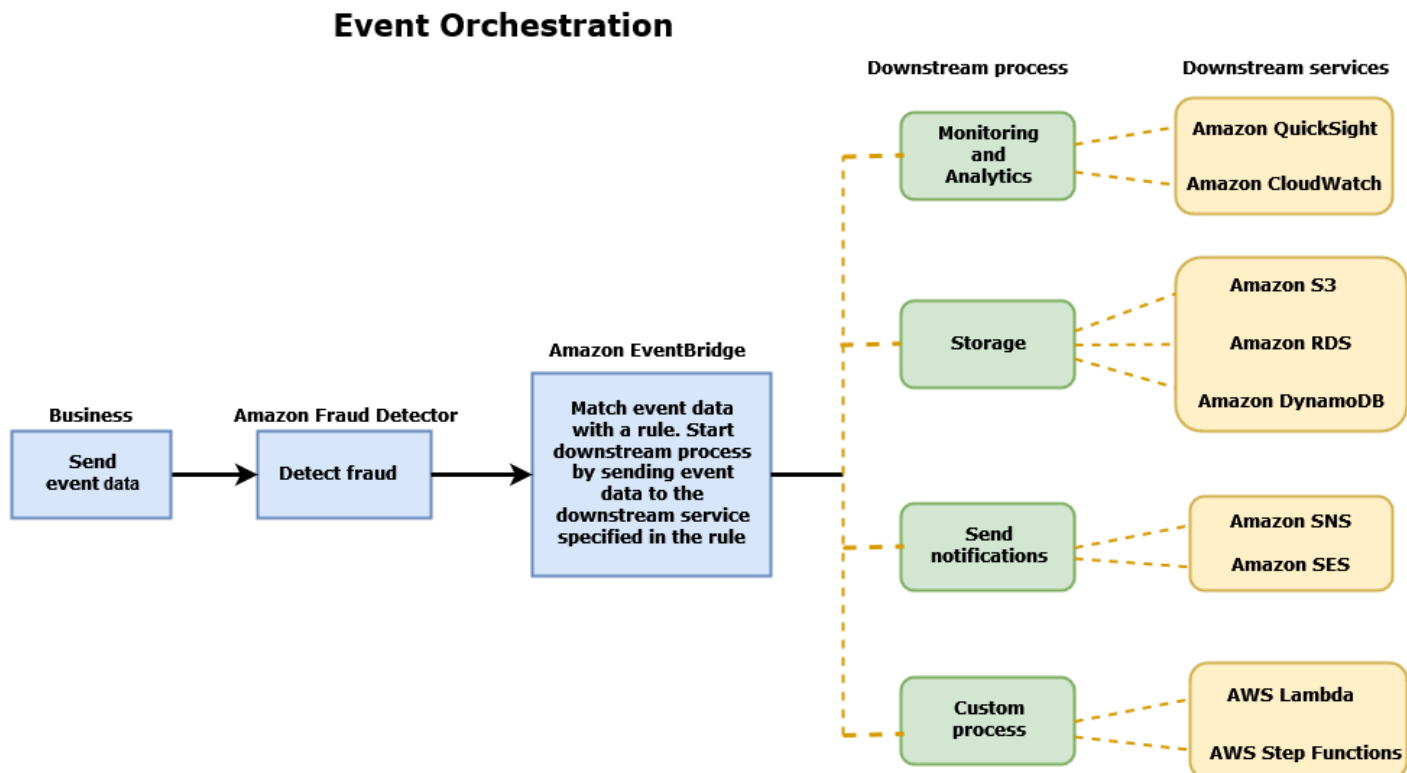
Event Orchestration

Business

Send event data

Amazon Fraud Detector

Detect fraud

Amazon EventBridge

Match event data with a rule. Start downstream process by sending event data to the downstream service specified in the rule

Downstream process

Monitoring and Analytics

Storage

Send notifications

Custom process

Downstream services

Amazon QuickSight

Amazon CloudWatch

Amazon S3

Amazon RDS

Amazon DynamoDB

Amazon SNS

Amazon SES

AWS Lambda

AWS Step Functions